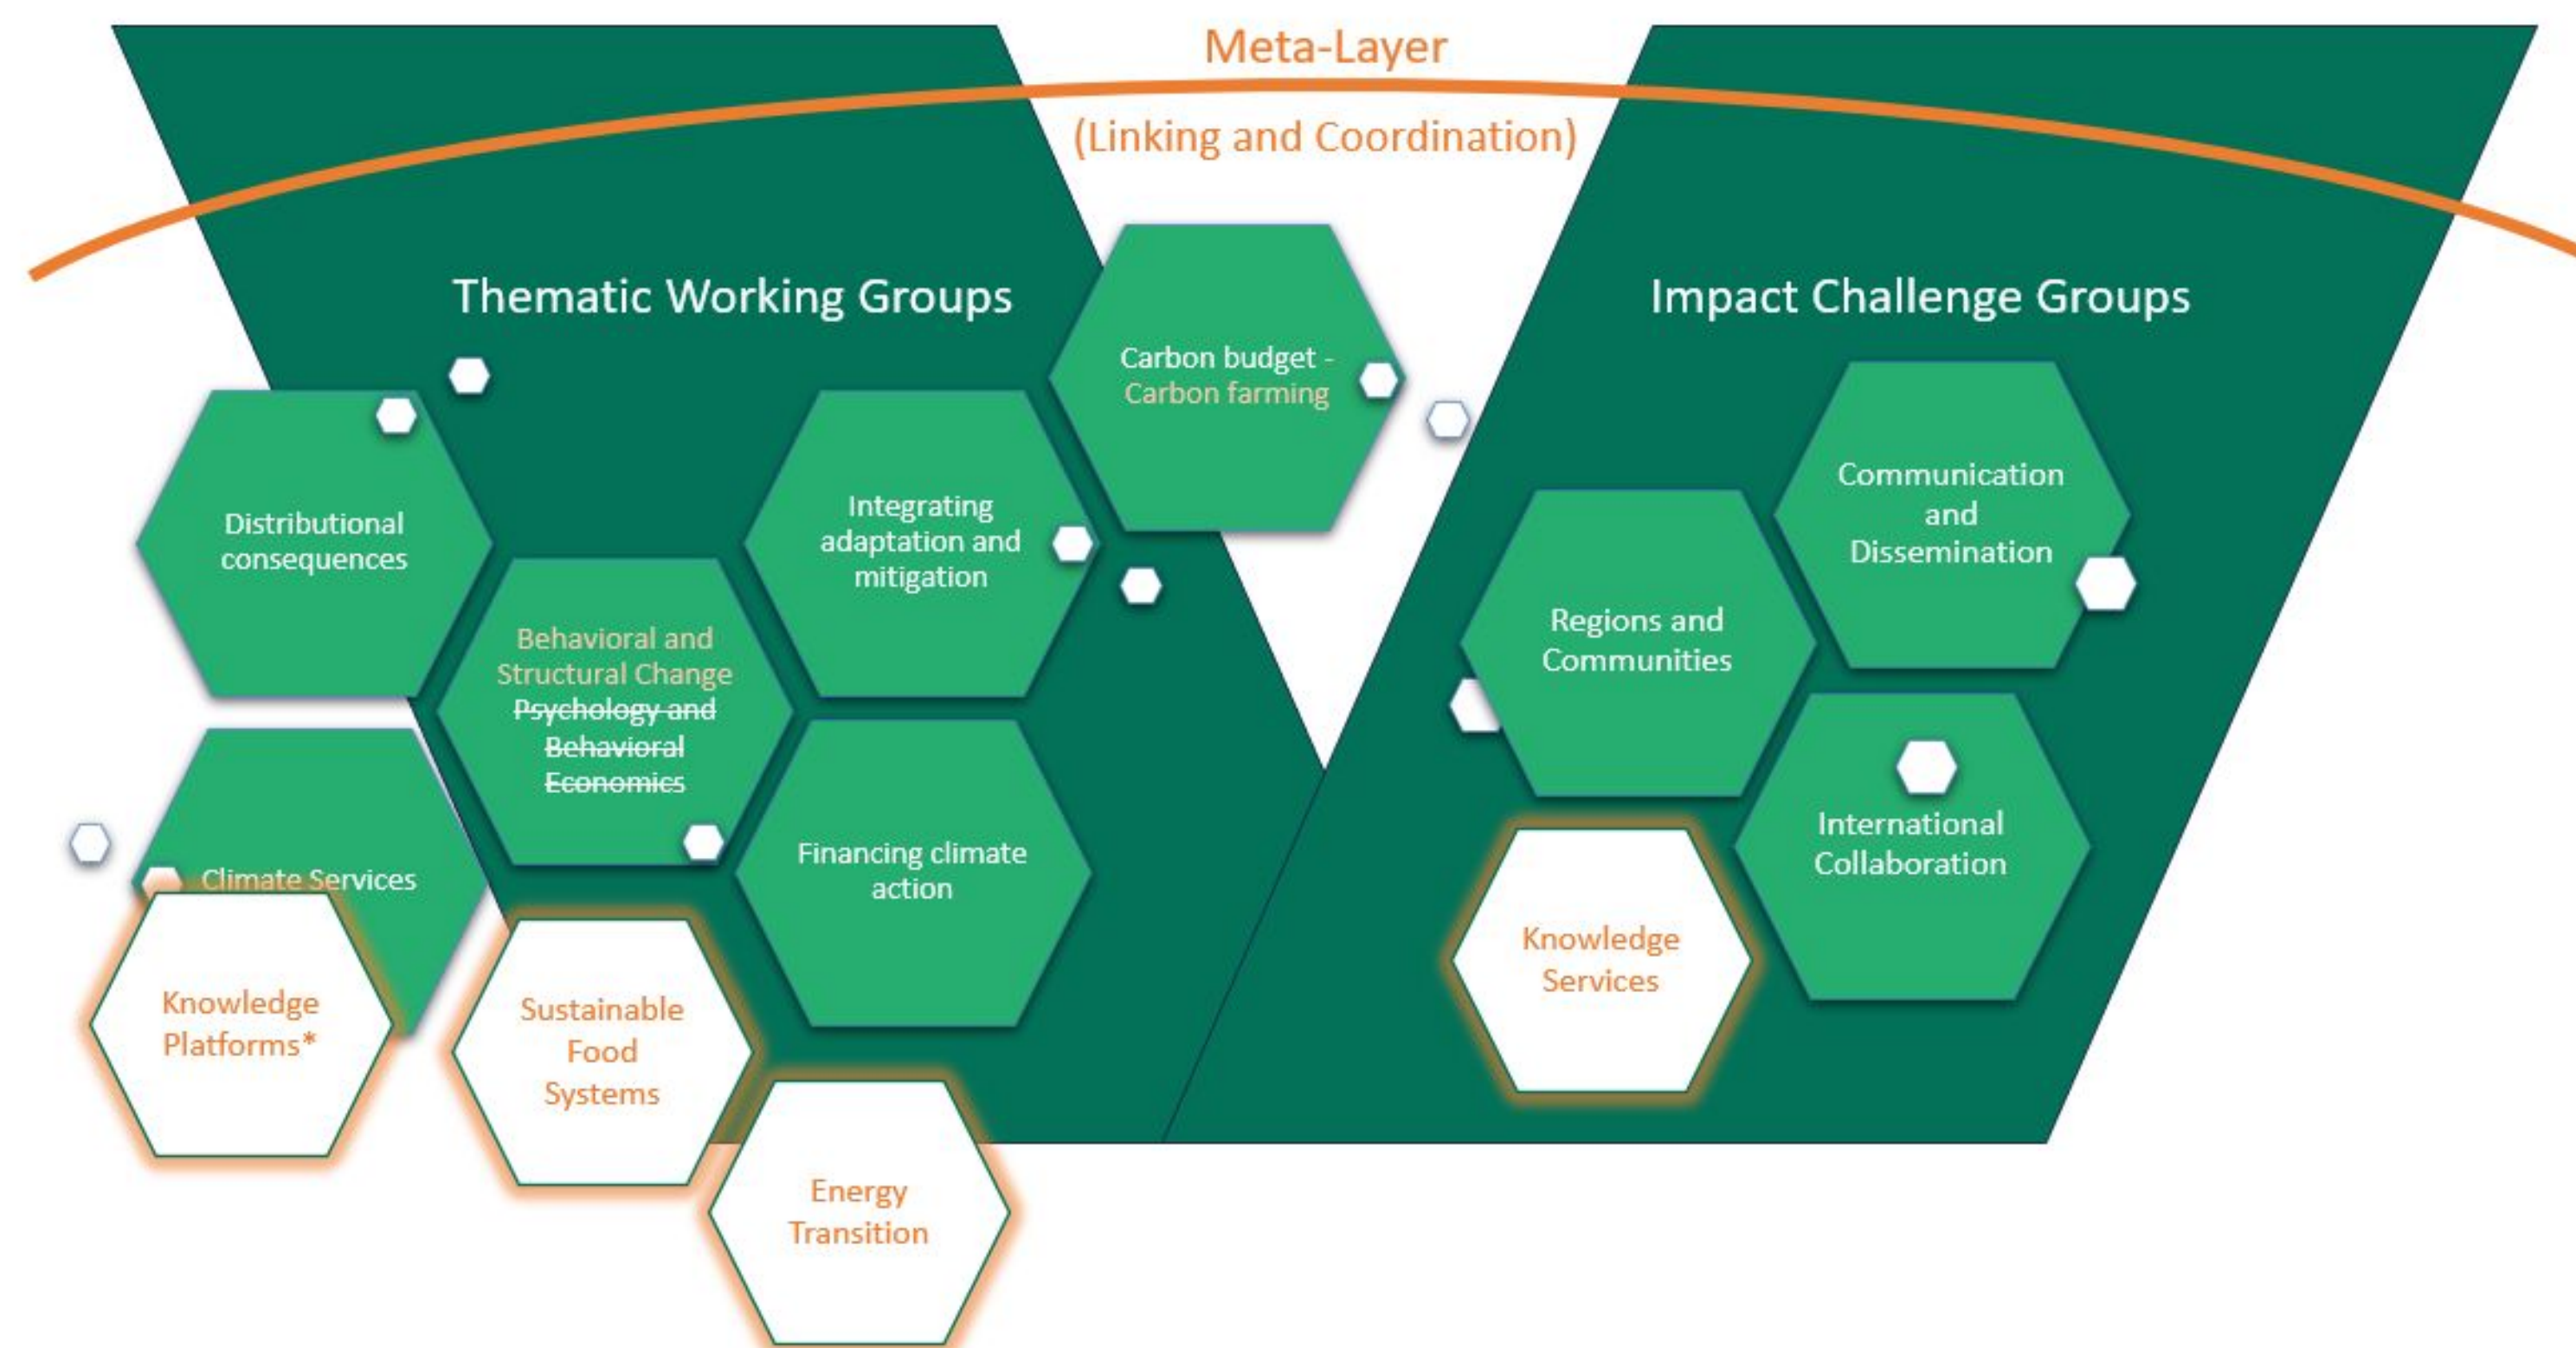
Meta-Layer

(Linking and Coordination)

Thematic Working Groups

Carbon budget - Carbon farming

Distributional consequences

Integrating adaptation and mitigation

Behavioral and Structural Change ~~Psychology and Behavioral Economics~~

Climate Services

Financing climate action

Knowledge Platforms*

Sustainable Food Systems

Energy Transition

Impact Challenge Groups

Communication and Dissemination

Regions and Communities

International Collaboration

Knowledge Services